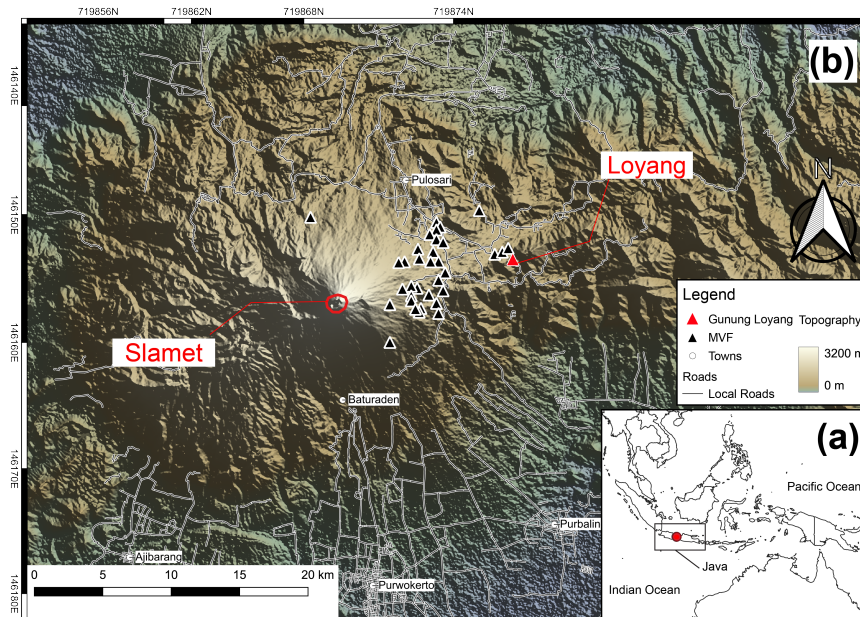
719856N 719862N 719868N 719874N

146140E
146150E
146160E
146170E
146180E

(b)

Loyang

N

Pulosari

Slamet

Legend
Gunung Loyang
MVF
Towns
Roads
Local Roads
Topography
3200 m
0 m

Baturaden

(a)

Pacific Ocean

Purbalin

Ajibarang

0 5 10 15 20 km

Purwokerto

Java

Indian Ocean